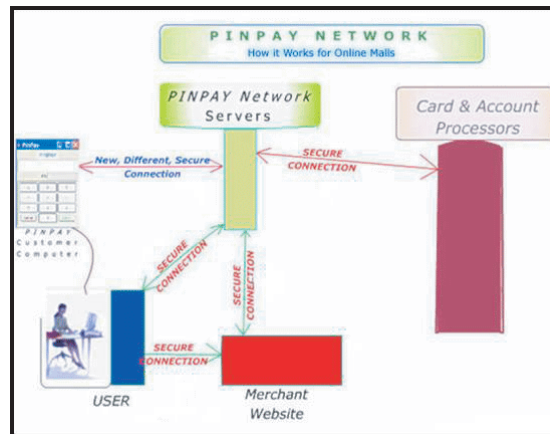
PINPAY NETWORK
How it Works for Online Malls

PINPAY Network
Servers

Card & Account
Processors

PinPay

New, Different, Secure Connection

SECURE CONNECTION

PINPAY
Customer
Computer

SECURE CONNECTION

SECURE CONNECTION

SECURE CONNECTION

USER

Merchant
Website